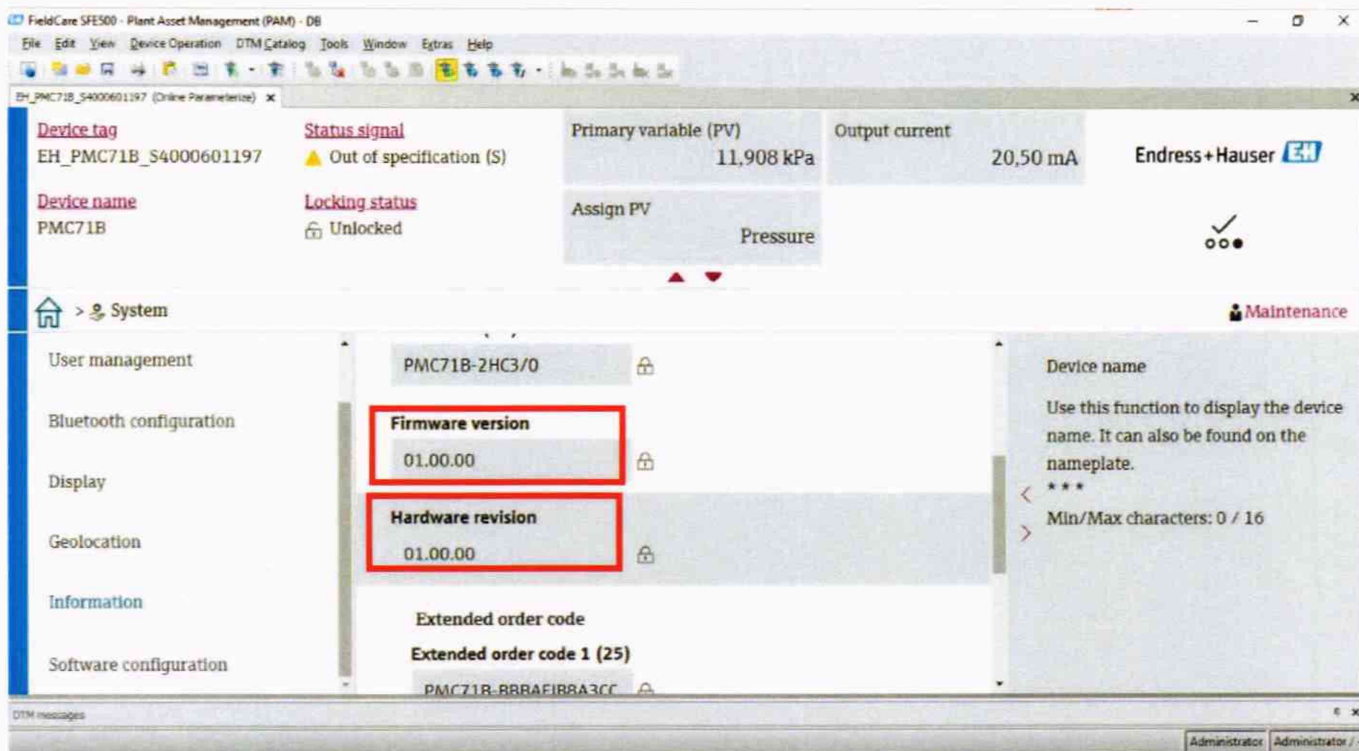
FieldCare SFE500 - Plant Asset Management (PAM) - DB

File Edit View Device Operation DTM Catalog Tools Window Extras Help

EH_PMC71B_S4000601197 (Online Parameterize) ×

Device tag
EH_PMC71B_S4000601197

Status signal
Out of specification (S)

Primary variable (PV)
11,908 kPa

Output current
20,50 mA

Endress+Hauser EH

Device name
PMC71B

Locking status
Unlocked

Assign PV
Pressure

> System

Maintenance

User management

Bluetooth configuration

Display

Geolocation

Information

Software configuration

PMC71B-2HC3/0

Firmware version
01.00.00

Hardware revision
01.00.00

Extended order code

Extended order code 1 (25)

PMC71B-BBBAFIBBA3CC

Device name

Use this function to display the device name. It can also be found on the nameplate.
* * *
Min/Max characters: 0 / 16

DTM messages

Administrator Administrator /